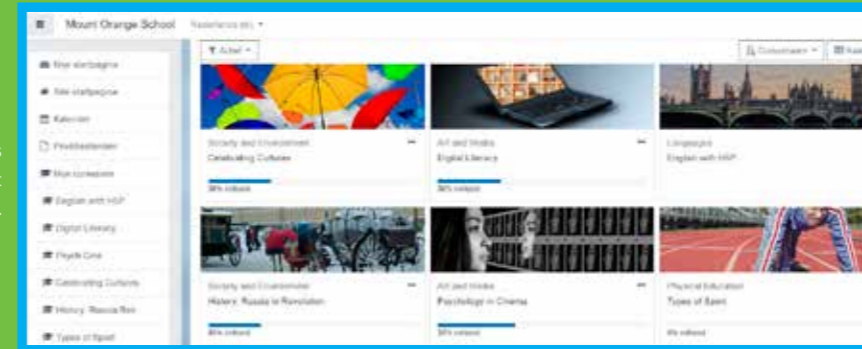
Mount Orange School Nederlands (nl)

Mijn startpagina
Site startpagina
Kalender
Privébestanden
Mijn cursussen
English with H5P
Digital Literacy
Psych Cine
Celebrating Cultures
History: Russia Rev
Types of Sport

Actief

Cursusnaam
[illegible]

Society and Environment
Celebrating Cultures
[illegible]% voltooid

Art and Media
Digital Literacy
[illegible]% voltooid

Languages
English with H5P

Society and Environment
History: Russia in Revolution
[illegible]% voltooid

Art and Media
Psychology in Cinema
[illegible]% voltooid

Physical Education
Types of Sport
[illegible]% voltooid